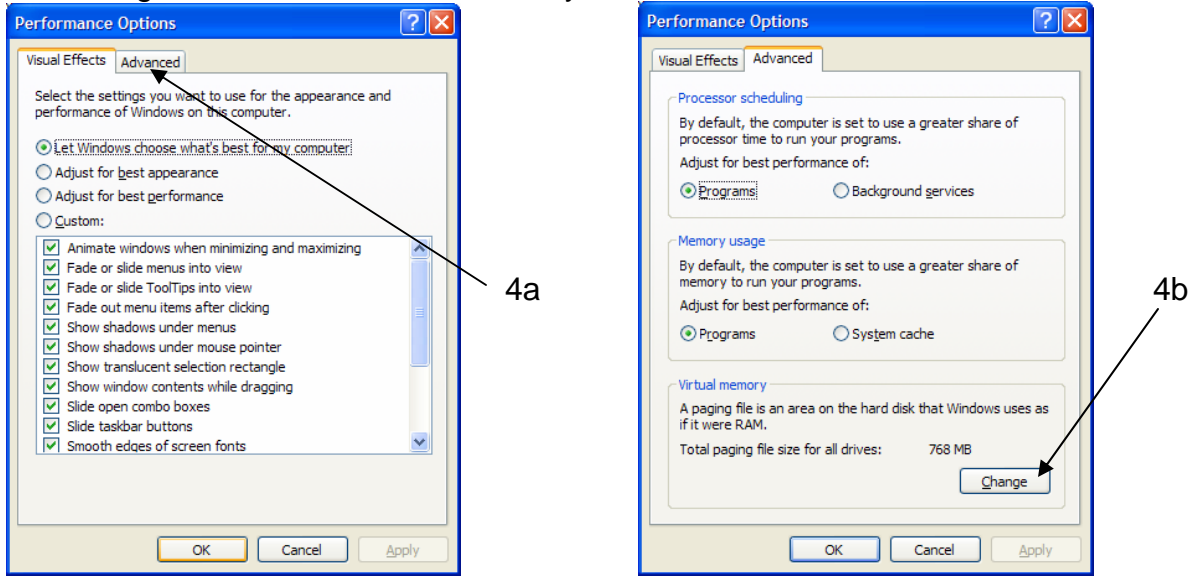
Performance Options

Visual Effects | Advanced

Select the settings you want to use for the appearance and performance of Windows on this computer.

Let Windows choose what's best for my computer
Adjust for best appearance
Adjust for best performance
Custom:

Animate windows when minimizing and maximizing
Fade or slide menus into view
Fade or slide ToolTips into view
Fade out menu items after clicking
Show shadows under menus
Show shadows under mouse pointer
Show translucent selection rectangle
Show window contents while dragging
Slide open combo boxes
Slide taskbar buttons
Smooth edges of screen fonts

OK | Cancel | Apply

4a

Performance Options

Visual Effects | Advanced

Processor scheduling
By default, the computer is set to use a greater share of processor time to run your programs.
Adjust for best performance of:
Programs | Background services

Memory usage
By default, the computer is set to use a greater share of memory to run your programs.
Adjust for best performance of:
Programs | System cache

Virtual memory
A paging file is an area on the hard disk that Windows uses as if it were RAM.
Total paging file size for all drives: 768 MB
Change

OK | Cancel | Apply

4b